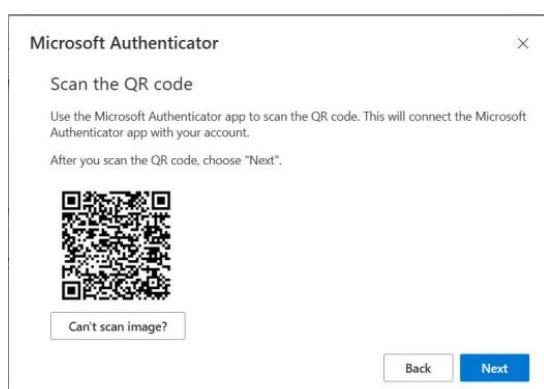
Microsoft Authenticator

×

Scan the QR code

Use the Microsoft Authenticator app to scan the QR code. This will connect the Microsoft Authenticator app with your account.

After you scan the QR code, choose "Next".

Can't scan image?

Back

Next